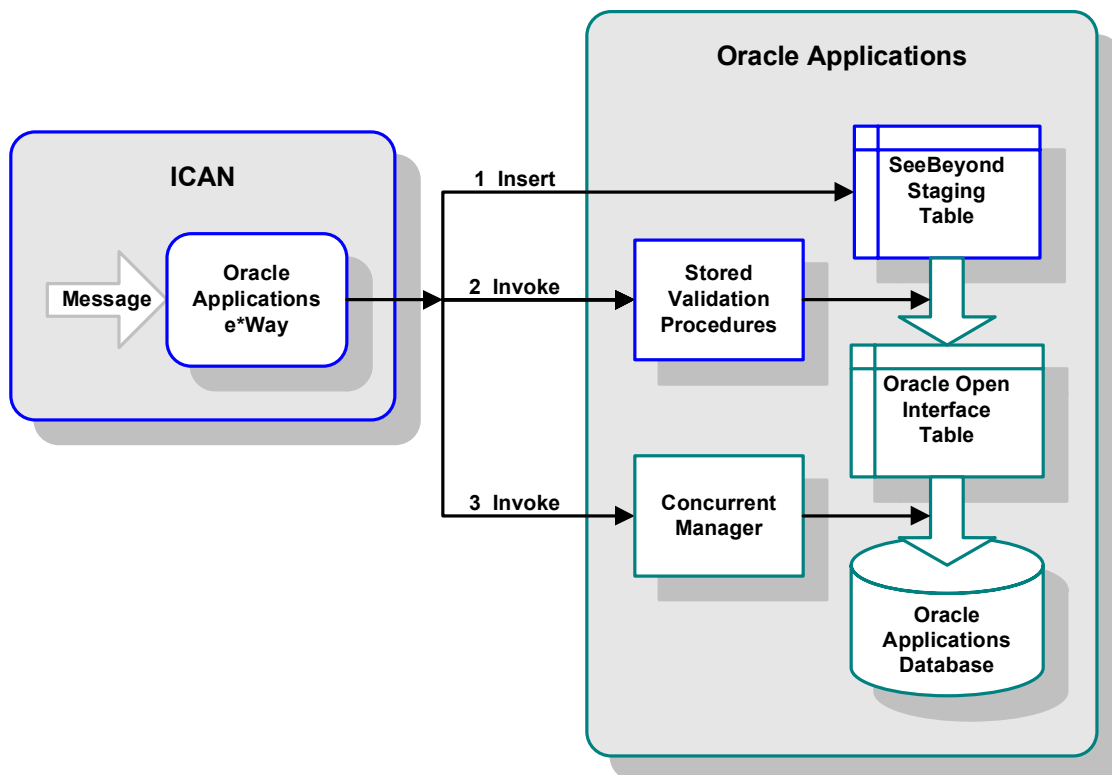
Oracle Applications

ICAN

Message

Oracle Applications e*Way

1 Insert

2 Invoke

3 Invoke

SeeBeyond Staging Table

Stored Validation Procedures

Oracle Open Interface Table

Concurrent Manager

Oracle Applications Database